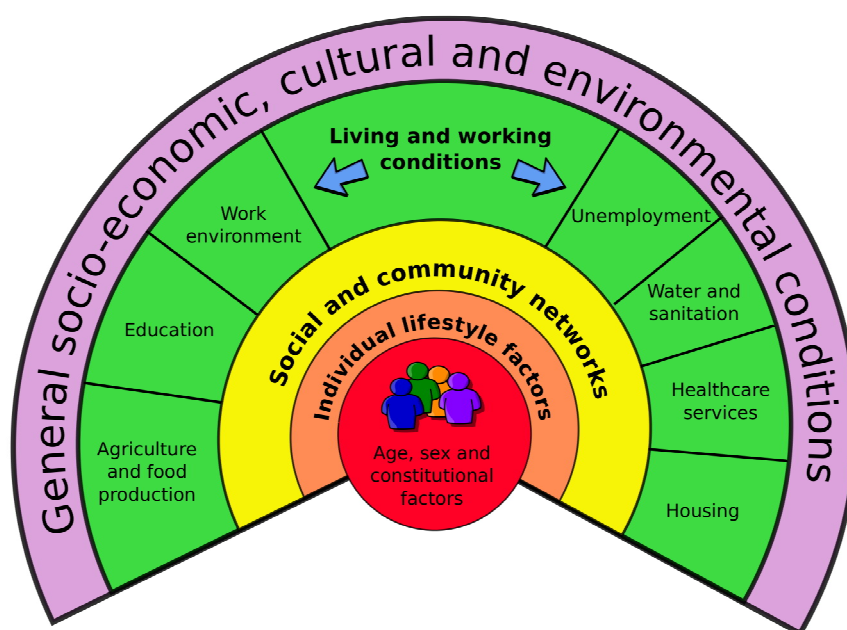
General socio-economic, cultural and environmental conditions

Living and working conditions

Work environment

Education

Agriculture and food production

Unemployment

Water and sanitation

Healthcare services

Housing

Social and community networks

Individual lifestyle factors

Age, sex and constitutional factors